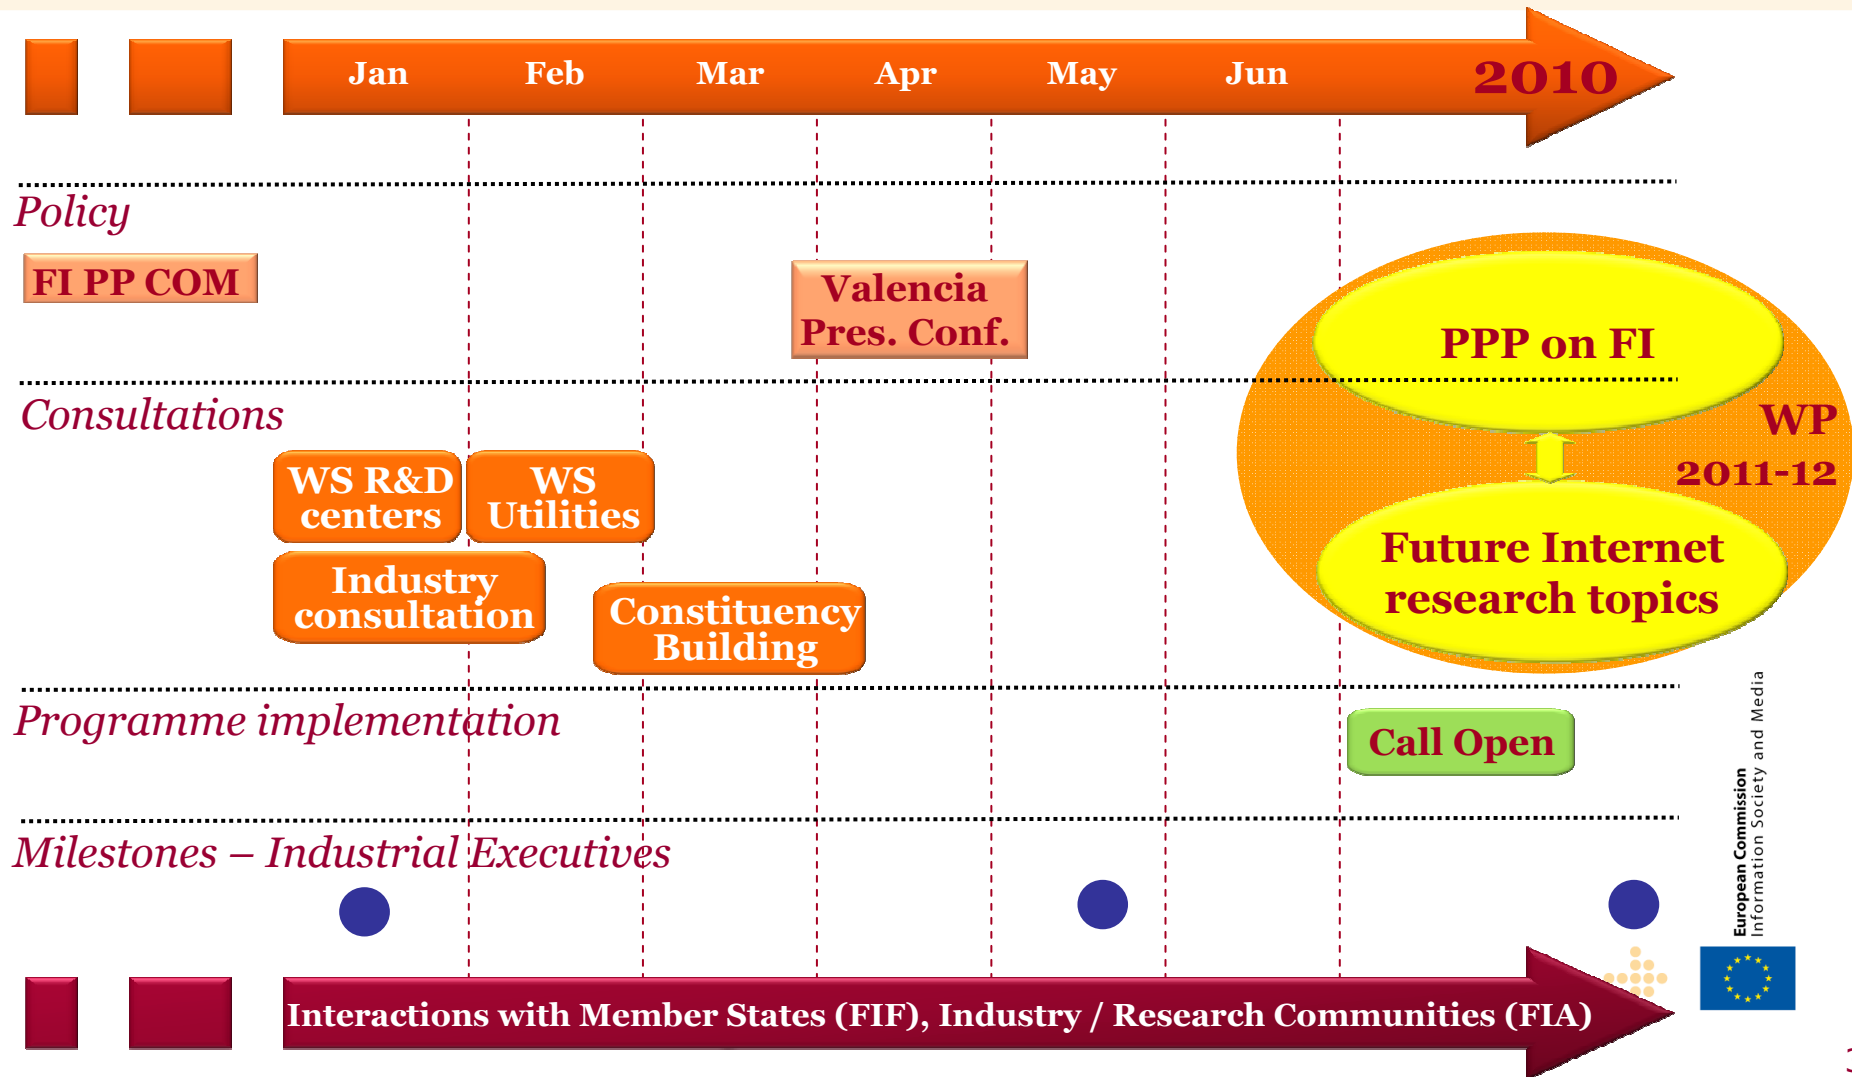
Jan Feb Mar Apr May Jun 2010

Policy

FI PP COM

Valencia Pres. Conf.

PPP on FI

WP 2011-12

Future Internet research topics

Consultations

WS R&D centers

WS Utilities

Industry consultation

Constituency Building

Programme implementation

Call Open

Milestones – Industrial Executives

European Commission
Information Society and Media

Interactions with Member States (FIF), Industry / Research Communities (FIA)